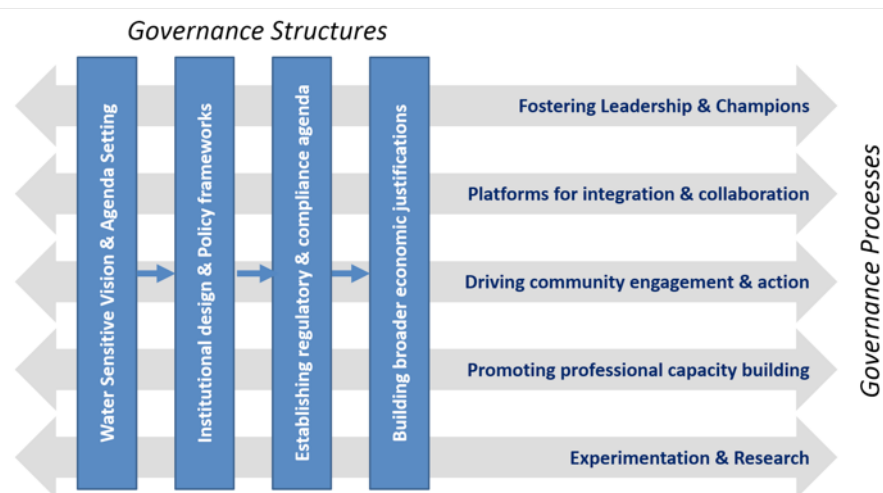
Governance Structures

Water Sensitive Vision & Agenda Setting

Institutional design & Policy frameworks

Establishing regulatory & compliance agenda

Building broader economic justifications

Fostering Leadership & Champions

Platforms for integration & collaboration

Driving community engagement & action

Promoting professional capacity building

Experimentation & Research

Governance Processes